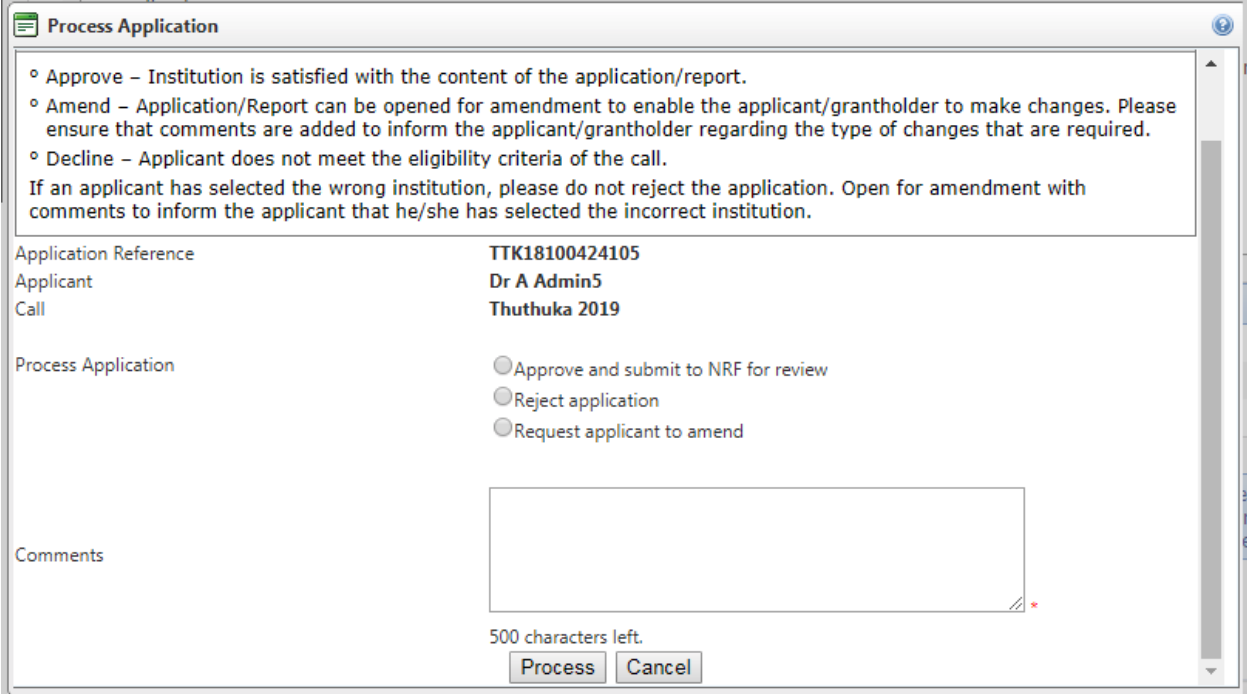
Process Application

° Approve – Institution is satisfied with the content of the application/report.

° Amend – Application/Report can be opened for amendment to enable the applicant/grantholder to make changes. Please ensure that comments are added to inform the applicant/grantholder regarding the type of changes that are required.

° Decline – Applicant does not meet the eligibility criteria of the call.

If an applicant has selected the wrong institution, please do not reject the application. Open for amendment with comments to inform the applicant that he/she has selected the incorrect institution.

Application Reference TTK18100424105
Applicant Dr A Admin5
Call Thuthuka 2019

Process Application
Approve and submit to NRF for review
Reject application
Request applicant to amend

Comments
*
500 characters left.

Process Cancel